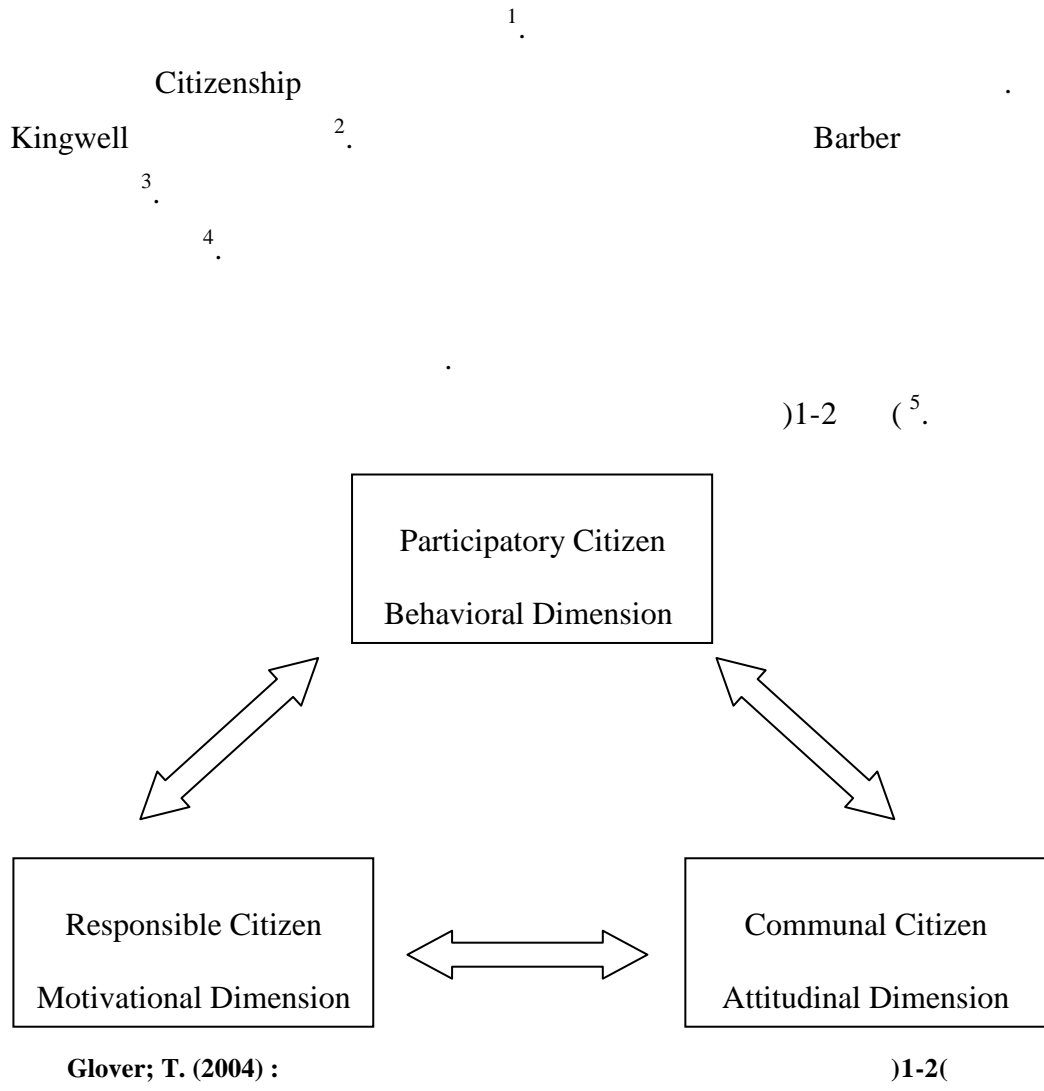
$^1$.

Citizenship .

Kingwell $^2$. Barber

$^3$.

$^4$.

.

)1-2 ( $^5$.

Participatory Citizen

Behavioral Dimension

Responsible Citizen

Motivational Dimension

Communal Citizen

Attitudinal Dimension

**Glover; T. (2004) :** **)1-2(**